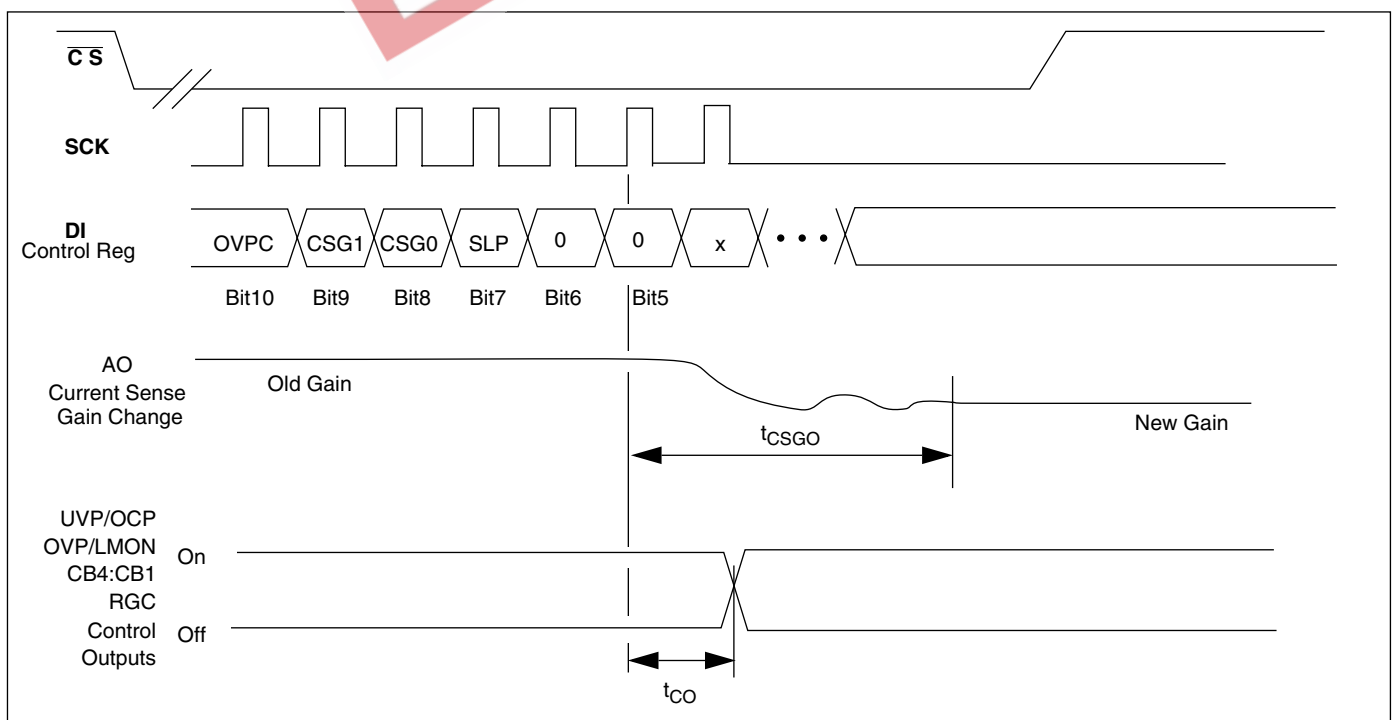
$\overline{CS}$

SCK

DI
Control Reg

OVPC
CSG1
CSG0
SLP
0
0
x
• • •

Bit10
Bit9
Bit8
Bit7
Bit6
Bit5

AO
Current Sense
Gain Change

Old Gain

$t_{CSGO}$

New Gain

UVP/OCP
OVP/LMON
CB4:CB1
RGC
Control
Outputs

On

Off

$t_{CO}$